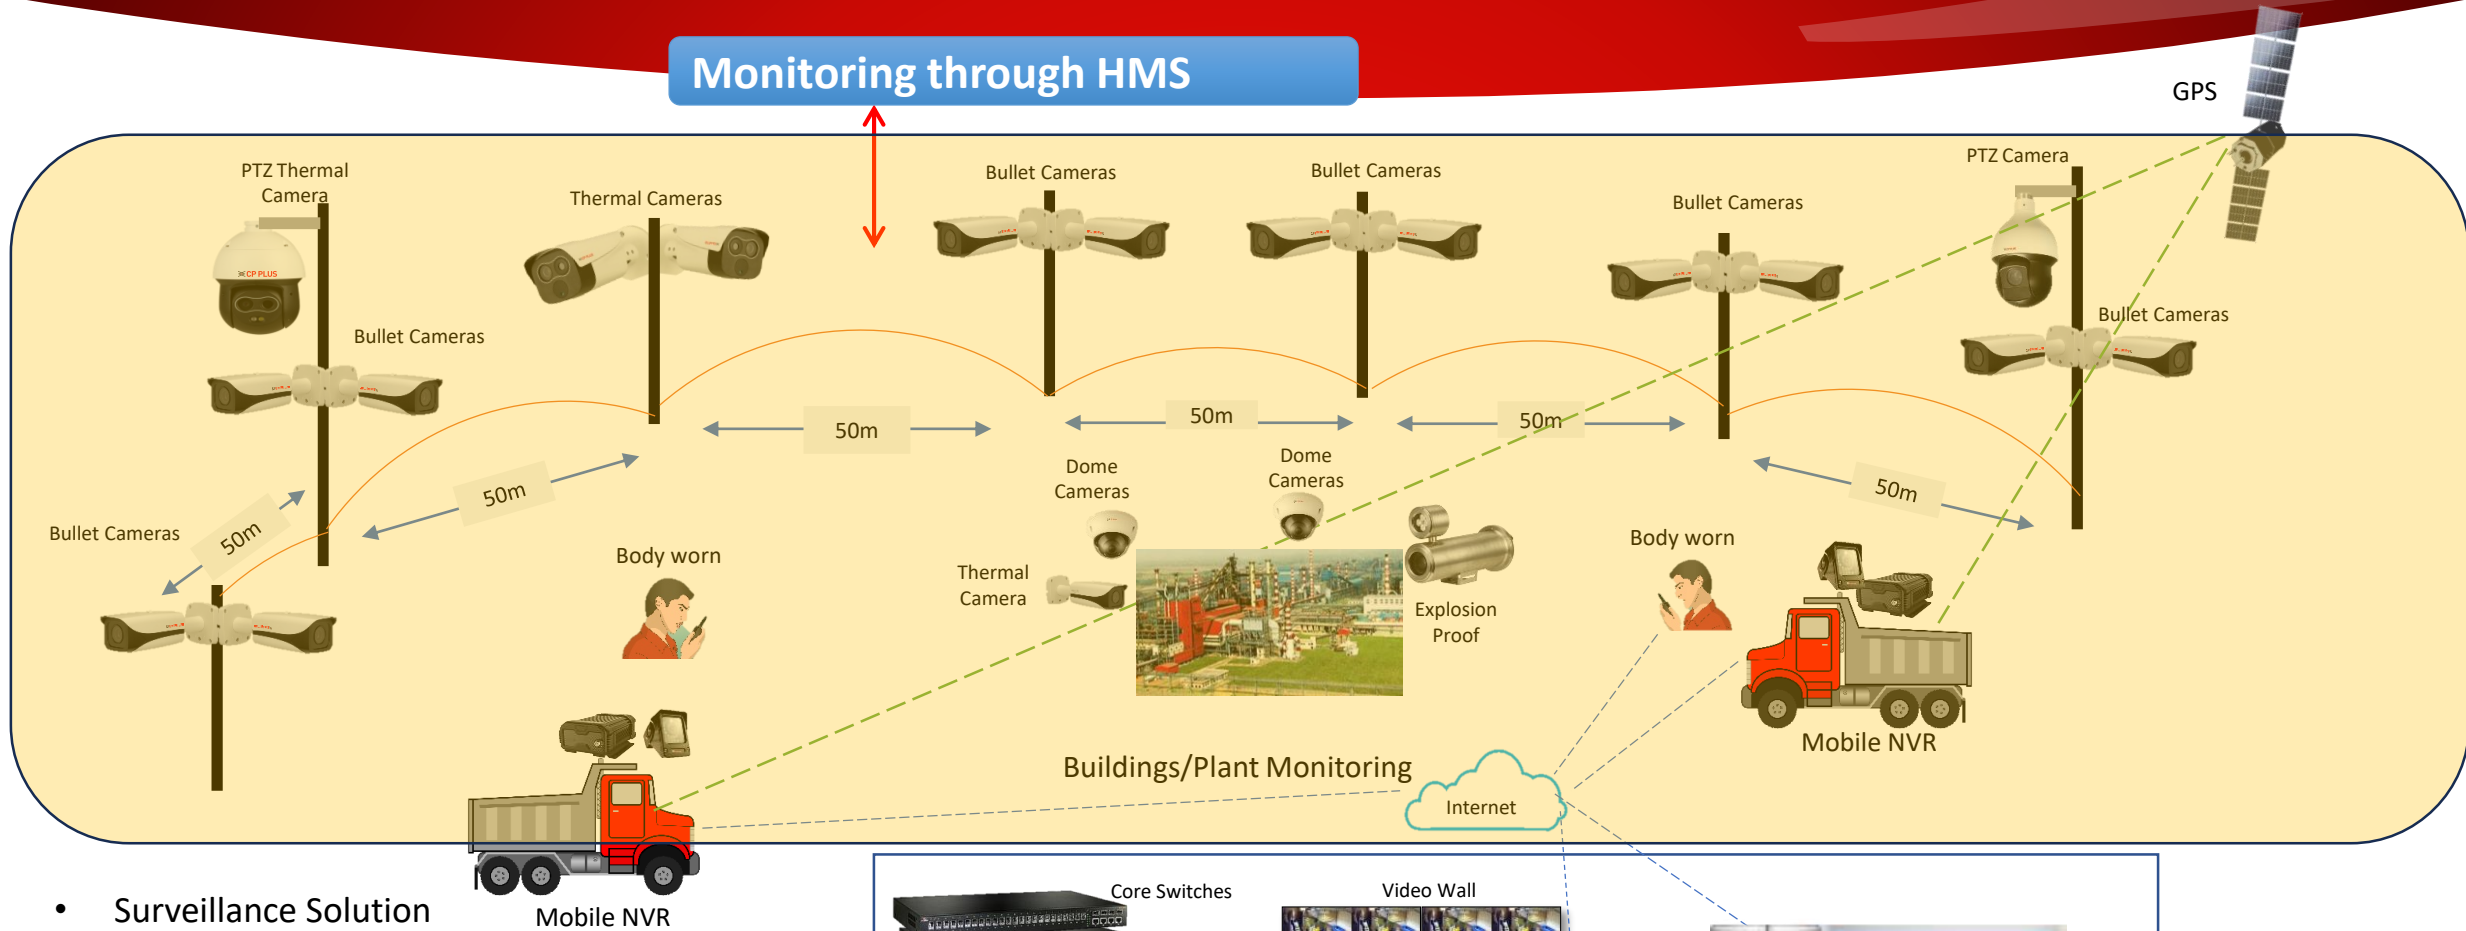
Monitoring through HMS

GPS

PTZ Thermal Camera

Thermal Cameras

Bullet Cameras

Bullet Cameras

Bullet Cameras

PTZ Camera

Bullet Cameras

Bullet Cameras

50m

50m

50m

50m

50m

50m

Bullet Cameras

Dome Cameras

Dome Cameras

Body worn

Body worn

Thermal Camera

Explosion Proof

Mobile NVR

Buildings/Plant Monitoring

Internet

• Surveillance Solution

Mobile NVR

Core Switches

Video Wall